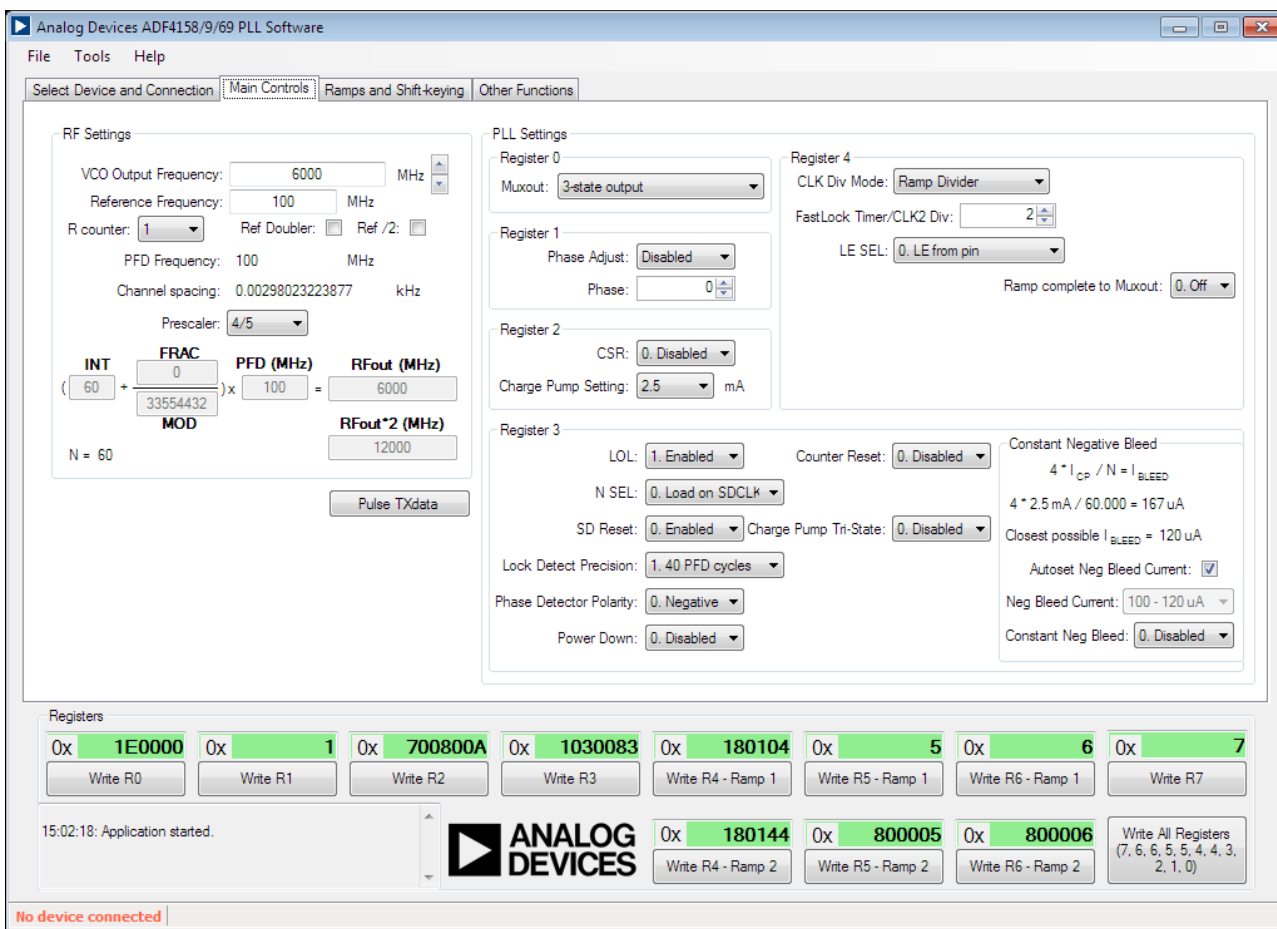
Analog Devices ADF4158/9/69 PLL Software

File Tools Help

Select Device and Connection | Main Controls | Ramps and Shift-keying | Other Functions

RF Settings

VCO Output Frequency: 6000 MHz

Reference Frequency: 100 MHz

R counter: 1 Ref Doubler: Ref /2:

PFD Frequency: 100 MHz

Channel spacing: 0.00298023223877 kHz

Prescaler: 4/5

INT FRAC PFD (MHz) RFout (MHz)

( 60 + $\frac{0}{33554432}$ ) x 100 = 6000

MOD

RFout*2 (MHz)

N = 60 12000

Pulse TXdata

PLL Settings

Register 0

Muxout: 3-state output

Register 1

Phase Adjust: Disabled

Phase: 0

Register 2

CSR: 0. Disabled

Charge Pump Setting: 2.5 mA

Register 4

CLK Div Mode: Ramp Divider

FastLock Timer/CLK2 Div: 2

LE SEL: 0. LE from pin

Ramp complete to Muxout: 0. Off

Register 3

LOL: 1. Enabled

Counter Reset: 0. Disabled

N SEL: 0. Load on SDCLK

SD Reset: 0. Enabled

Charge Pump Tri-State: 0. Disabled

Lock Detect Precision: 1. 40 PFD cycles

Phase Detector Polarity: 0. Negative

Power Down: 0. Disabled

Constant Negative Bleed

$4 * I_{CP} / N = I_{BLEED}$

4 * 2.5 mA / 60.000 = 167 uA

Closest possible $I_{BLEED}$ = 120 uA

Autoset Neg Bleed Current:

Neg Bleed Current: 100 - 120 uA

Constant Neg Bleed: 0. Disabled

Registers

0x 1E0000 | 0x 1 | 0x 700800A | 0x 1030083 | 0x 180104 | 0x 5 | 0x 6 | 0x 7

Write R0 | Write R1 | Write R2 | Write R3 | Write R4 - Ramp 1 | Write R5 - Ramp 1 | Write R6 - Ramp 1 | Write R7

15:02:18: Application started.

ANALOG DEVICES

0x 180144 | 0x 800005 | 0x 800006

Write R4 - Ramp 2 | Write R5 - Ramp 2 | Write R6 - Ramp 2

Write All Registers (7, 6, 6, 5, 5, 4, 4, 3, 2, 1, 0)

No device connected